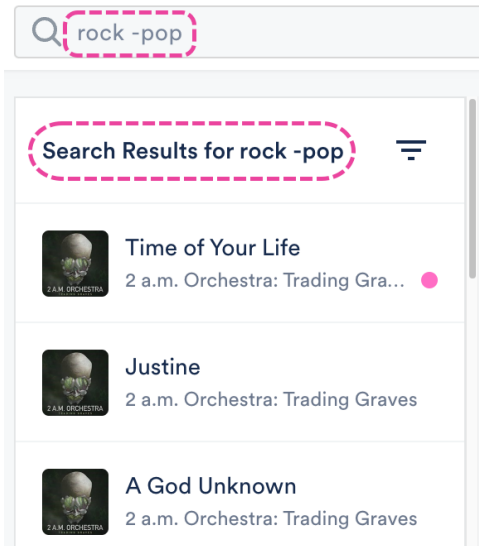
rock -pop

Search Results for rock -pop

2 A.M. ORCHESTRA
Time of Your Life
2 a.m. Orchestra: Trading Gra...

2 A.M. ORCHESTRA
Justine
2 a.m. Orchestra: Trading Graves

2 A.M. ORCHESTRA
A God Unknown
2 a.m. Orchestra: Trading Graves